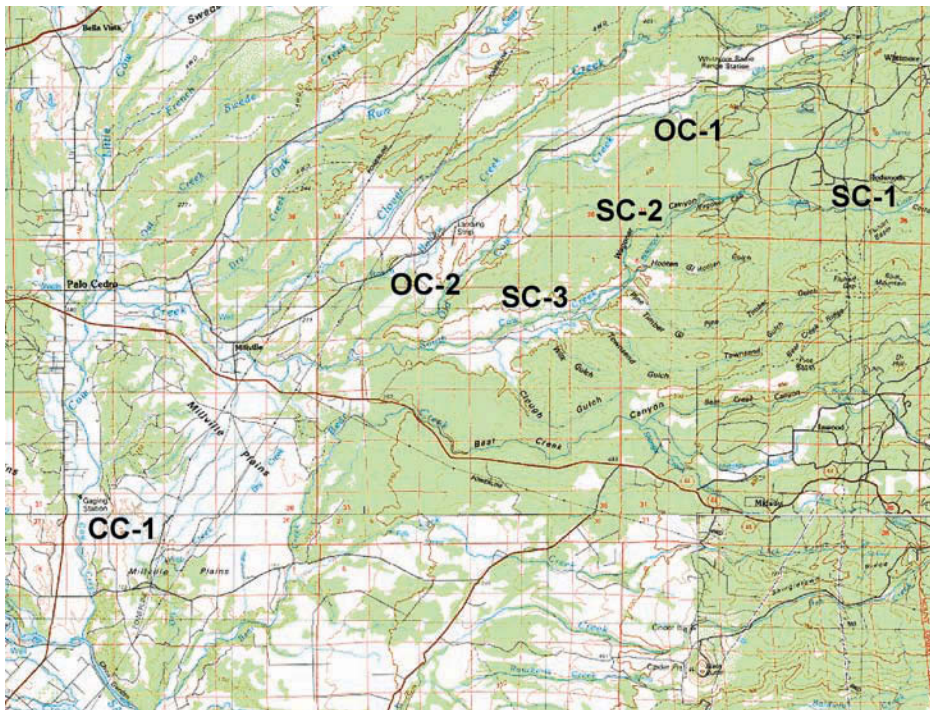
Bella Vista

Swede

Little

Cow

French

Swede

Creek

Run

Creek

Oak

Clover

Creek

Dry

Creek

Whitmore

OC-1

SC-1

SC-2

Canyon

Landing Strip

OC-2

SC-3

Palo Cedro

Creek

Millville

Hooten

Gulch

Timber

Pine

Townsend

Gulch

Wills

Clough

Gulch

Canyon

Bear

Creek

Millville

Plains

Bear

Creek

Millville

CC-1

Gaging Station

Millville Plains

Cow

Creek

Creek

Cinder Pit